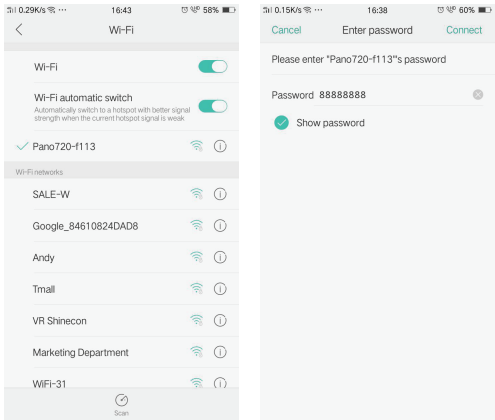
0.29K/s ··· 16:43 58%

Wi-Fi

Wi-Fi

Wi-Fi automatic switch
Automatically switch to a hotspot with better signal strength when the current hotspot signal is weak

Pano720-f113

Wi-Fi networks

SALE-W

Google_84610824DAD8

Andy

Tmall

VR Shinecon

Marketing Department

WiFi-31

Scan

0.15K/s 16:38 60%

Cancel Enter password Connect

Please enter "Pano720-f113"s password

Password 88888888

Show password